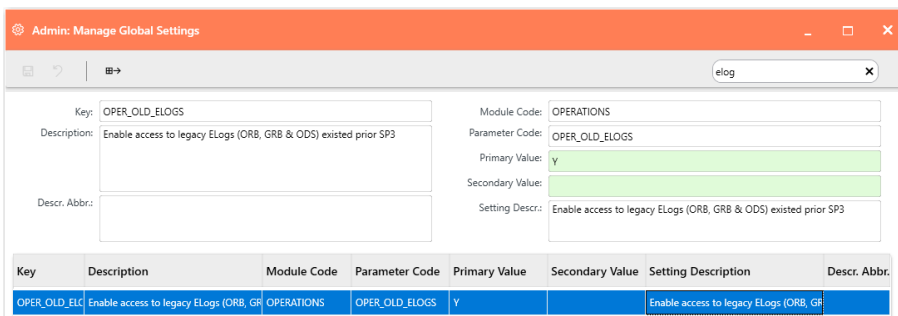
Admin: Manage Global Settings

elog

Key: OPER_OLD_ELOGS
Description: Enable access to legacy ELogs (ORB, GRB & ODS) existed prior SP3
Descr. Abbr.:

Module Code: OPERATIONS
Parameter Code: OPER_OLD_ELOGS
Primary Value: Y
Secondary Value:
Setting Descr.: Enable access to legacy ELogs (ORB, GRB & ODS) existed prior SP3

| Key | Description | Module Code | Parameter Code | Primary Value | Secondary Value | Setting Description | Descr. Abbr. |
|---|---|---|---|---|---|---|---|
| OPER_OLD_ELC | Enable access to legacy ELogs (ORB, GR | OPERATIONS | OPER_OLD_ELOGS | Y | | Enable access to legacy ELogs (ORB, GR | |